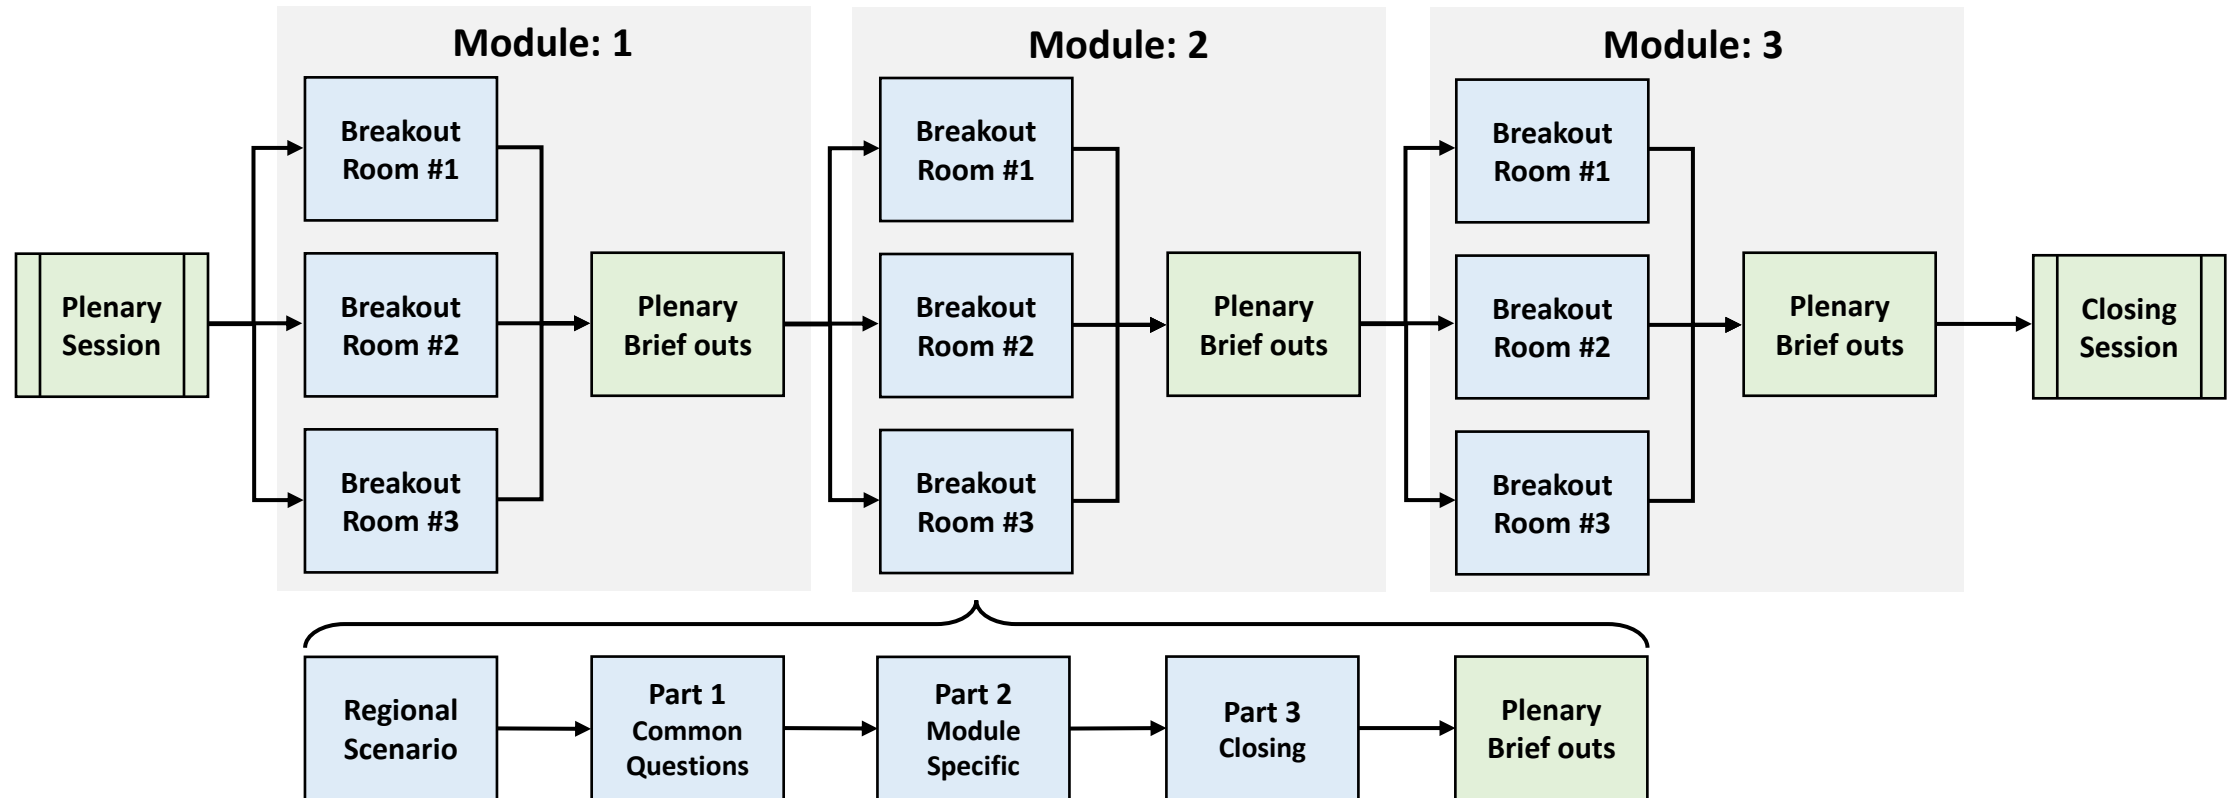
Plenary Session

Module: 1

Breakout Room #1

Breakout Room #2

Breakout Room #3

Plenary Brief outs

Module: 2

Breakout Room #1

Breakout Room #2

Breakout Room #3

Plenary Brief outs

Module: 3

Breakout Room #1

Breakout Room #2

Breakout Room #3

Plenary Brief outs

Closing Session

Regional Scenario

Part 1 Common Questions

Part 2 Module Specific

Part 3 Closing

Plenary Brief outs